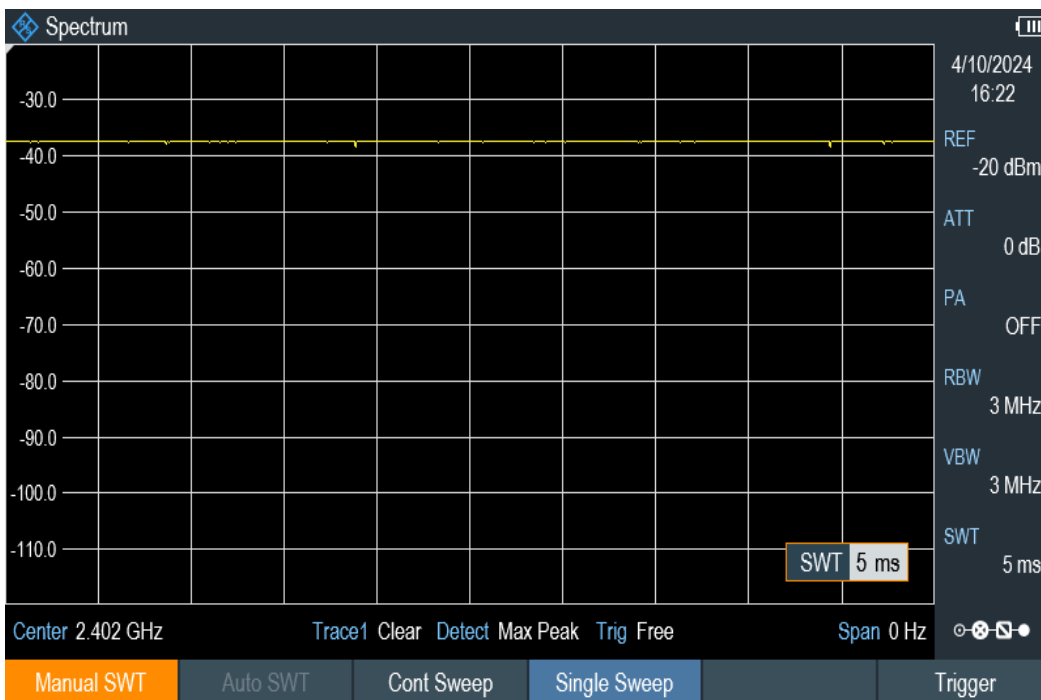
Spectrum

4/10/2024
16:22

-30.0
-40.0
-50.0
-60.0
-70.0
-80.0
-90.0
-100.0
-110.0

REF
-20 dBm

ATT
0 dB

PA
OFF

RBW
3 MHz

VBW
3 MHz

SWT
5 ms

SWT 5 ms

Center 2.402 GHz Trace1 Clear Detect Max Peak Trig Free Span 0 Hz

Manual SWT | Auto SWT | Cont Sweep | Single Sweep | | Trigger